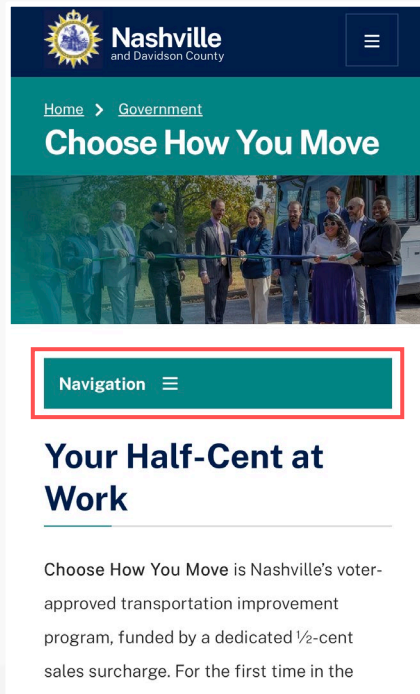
Nashville
and Davidson County

Home > Government

Choose How You Move

Navigation

Your Half-Cent at Work

Choose How You Move is Nashville's voter-approved transportation improvement program, funded by a dedicated ½-cent sales surcharge. For the first time in the